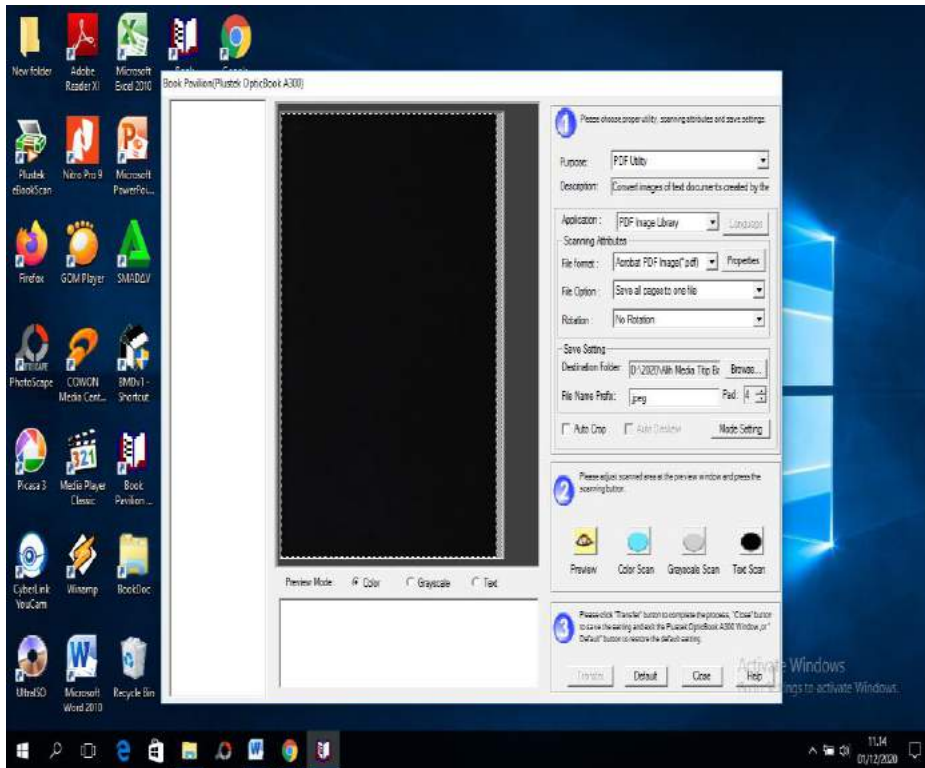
New folder
Adobe Reader XI
Microsoft Excel 2010
Book
Google
Book Pavilion(Plustek OpticBook A300)

Plustek eBookScan
Nitro Pro 9
Microsoft PowerPoi...

Firefox
GOM Player
SMADAV

PhotoScape
COWON Media Cent...
BMDv1 - Shortcut

Picasa 3
Media Player Classic
Book Pavilion ...

CyberLink YouCam
Winamp
BookDoc

UltraISO
Microsoft Word 2010
Recycle Bin

1
Please choose proper utility, scanning attributes and save settings.

Purpose: PDF Utility
Description: Convert images of text documents created by the

Application: PDF Image Library
Language
Scanning Attributes
File format: Acrobat PDF Image(*.pdf)
Properties
File Option: Save all pages to one file
Rotation: No Rotation

Save Setting
Destination Folder: D:\2020\Alih Media Titip Ex
Browse...
File Name Prefix: jpeg
Pad: 4

Auto Crop
Auto Deskew
Mode Setting

2
Please adjust scanned area at the preview window and press the scanning button.

Preview
Color Scan
Grayscale Scan
Text Scan

Preview Mode: Color Grayscale Text

3
Please click "Transfer" button to complete the process, "Close" button to save the setting and exit the Plustek OpticBook A300 Window, or "Default" button to restore the default setting.

Transfer
Default
Close
Help

Activate Windows
Go to Settings to activate Windows.

11.14
01/12/2020